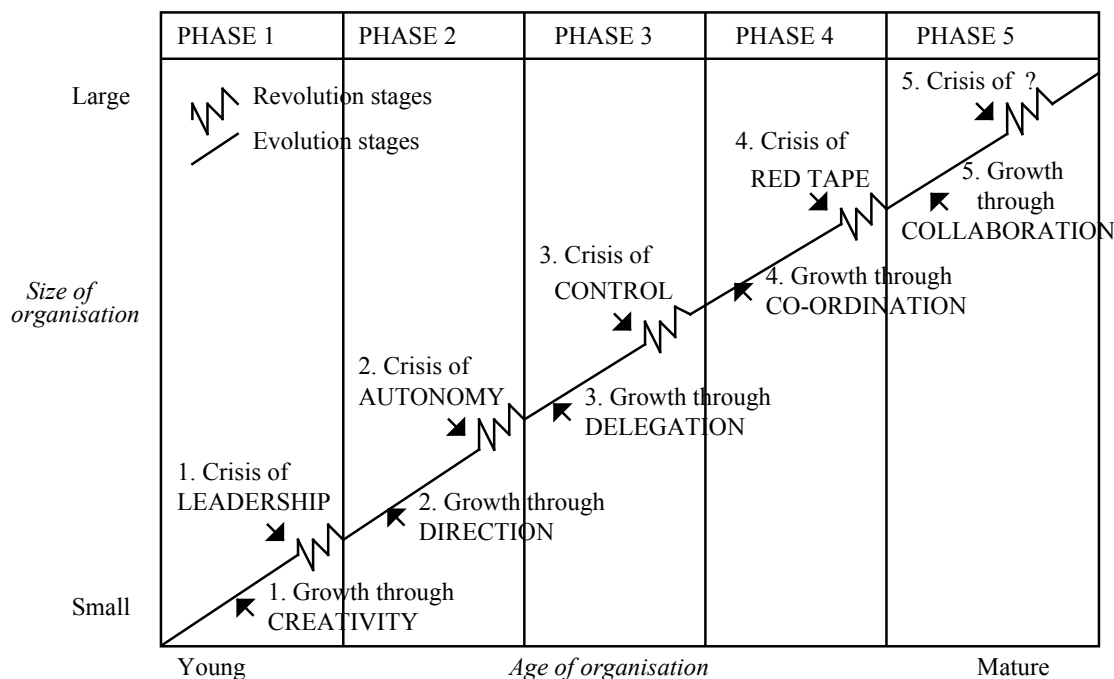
PHASE 1
PHASE 2
PHASE 3
PHASE 4
PHASE 5

Large

Revolution stages
Evolution stages

5. Crisis of ?

4. Crisis of RED TAPE

5. Growth through COLLABORATION

3. Crisis of CONTROL

4. Growth through CO-ORDINATION

Size of organisation

2. Crisis of AUTONOMY

3. Growth through DELEGATION

1. Crisis of LEADERSHIP

2. Growth through DIRECTION

1. Growth through CREATIVITY

Small

Young
Age of organisation
Mature